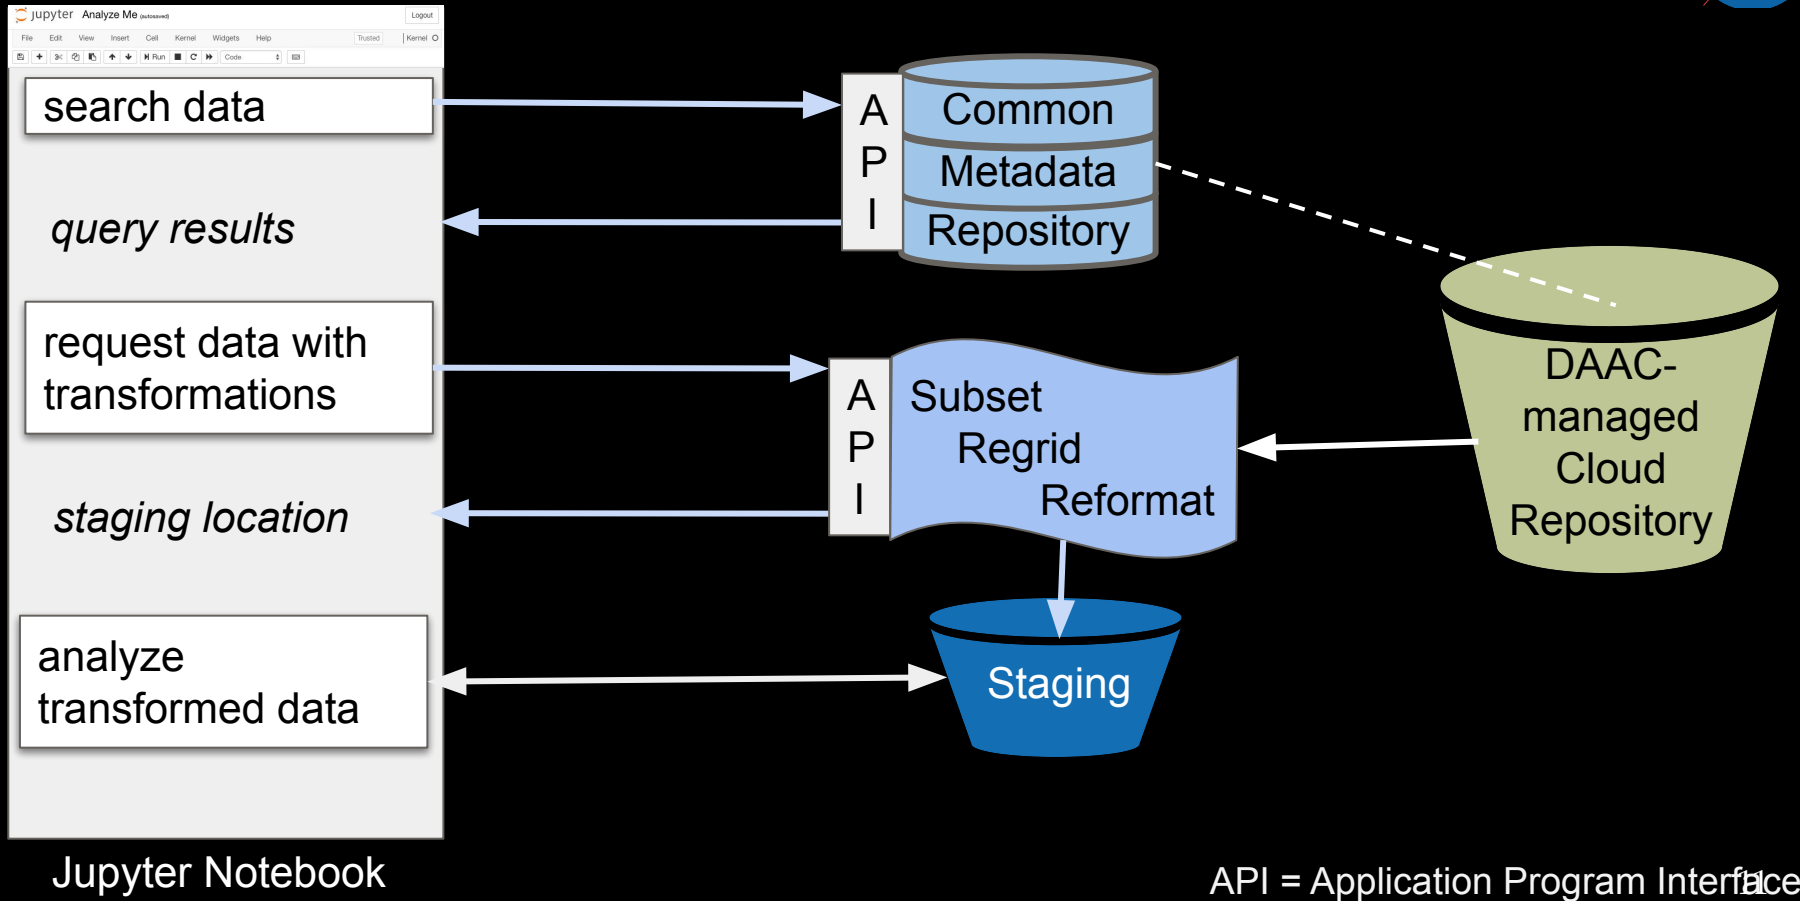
jupyter Analyze Me (autosaved) Logout

File Edit View Insert Cell Kernel Widgets Help Trusted Kernel

Run Code

search data

query results

request data with transformations

staging location

analyze transformed data

Jupyter Notebook

A P I

Common Metadata Repository

A P I

Subset Regrid Reformat

DAAC-managed Cloud Repository

Staging

API = Application Program Interface

21